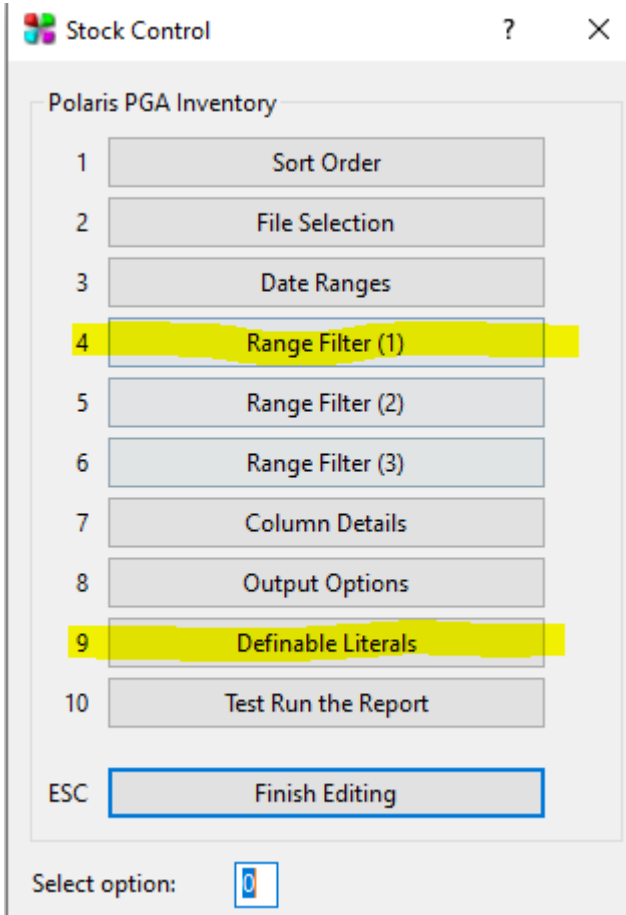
Stock Control ? ×

Polaris PGA Inventory

1 Sort Order

2 File Selection

3 Date Ranges

4 Range Filter (1)

5 Range Filter (2)

6 Range Filter (3)

7 Column Details

8 Output Options

9 Definable Literals

10 Test Run the Report

ESC Finish Editing

Select option: 0